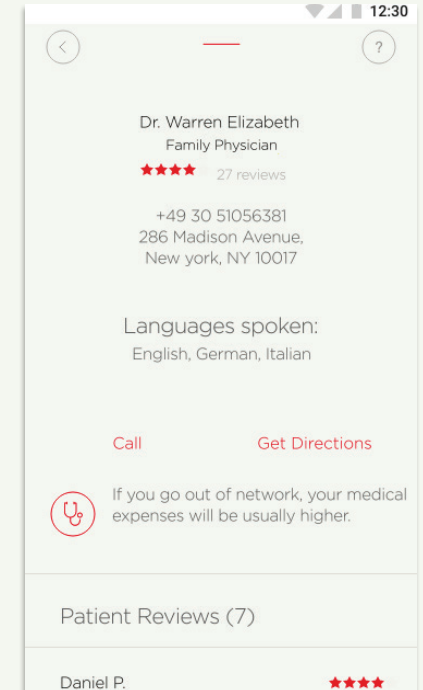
12:30

<

?

Dr. Warren Elizabeth
Family Physician
★★★★ 27 reviews

+49 30 51056381
286 Madison Avenue,
New york, NY 10017

Languages spoken:
English, German, Italian

Call

Get Directions

If you go out of network, your medical expenses will be usually higher.

Patient Reviews (7)

Daniel P.
★★★★